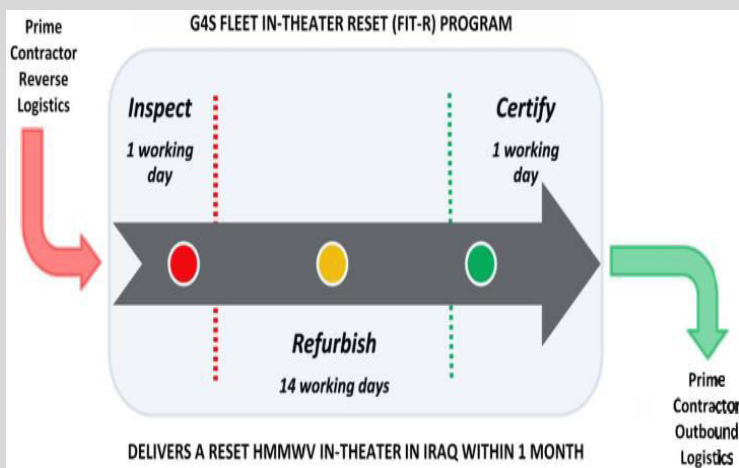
Prime Contractor Reverse Logistics

G4S FLEET IN-THEATER RESET (FIT-R) PROGRAM

Inspect

1 working day

Certify

1 working day

Refurbish

14 working days

Prime Contractor Outbound Logistics

DELIVERS A RESET HMMWV IN-THEATER IN IRAQ WITHIN 1 MONTH